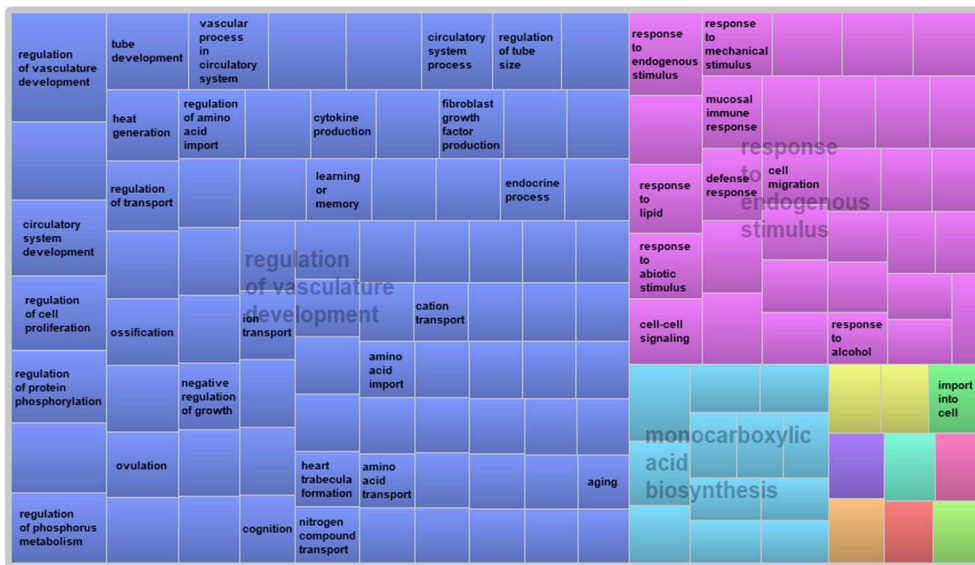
regulation of vasculature development

tube development

vascular process in circulatory system

circulatory system process

regulation of tube size

response to endogenous stimulus

response to mechanical stimulus

heat generation

regulation of amino acid import

cytokine production

fibroblast growth factor production

mucosal immune response

regulation of transport

learning or memory

endocrine process

response to lipid

defense response

cell migration

response to endogenous stimulus

circulatory system development

regulation of vasculature development

response to abiotic stimulus

regulation of cell proliferation

ossification

ion transport

cation transport

cell-cell signaling

response to alcohol

regulation of protein phosphorylation

negative regulation of growth

amino acid import

import into cell

monocarboxylic acid biosynthesis

ovulation

heart trabecula formation

amino acid transport

aging

regulation of phosphorus metabolism

cognition

nitrogen compound transport